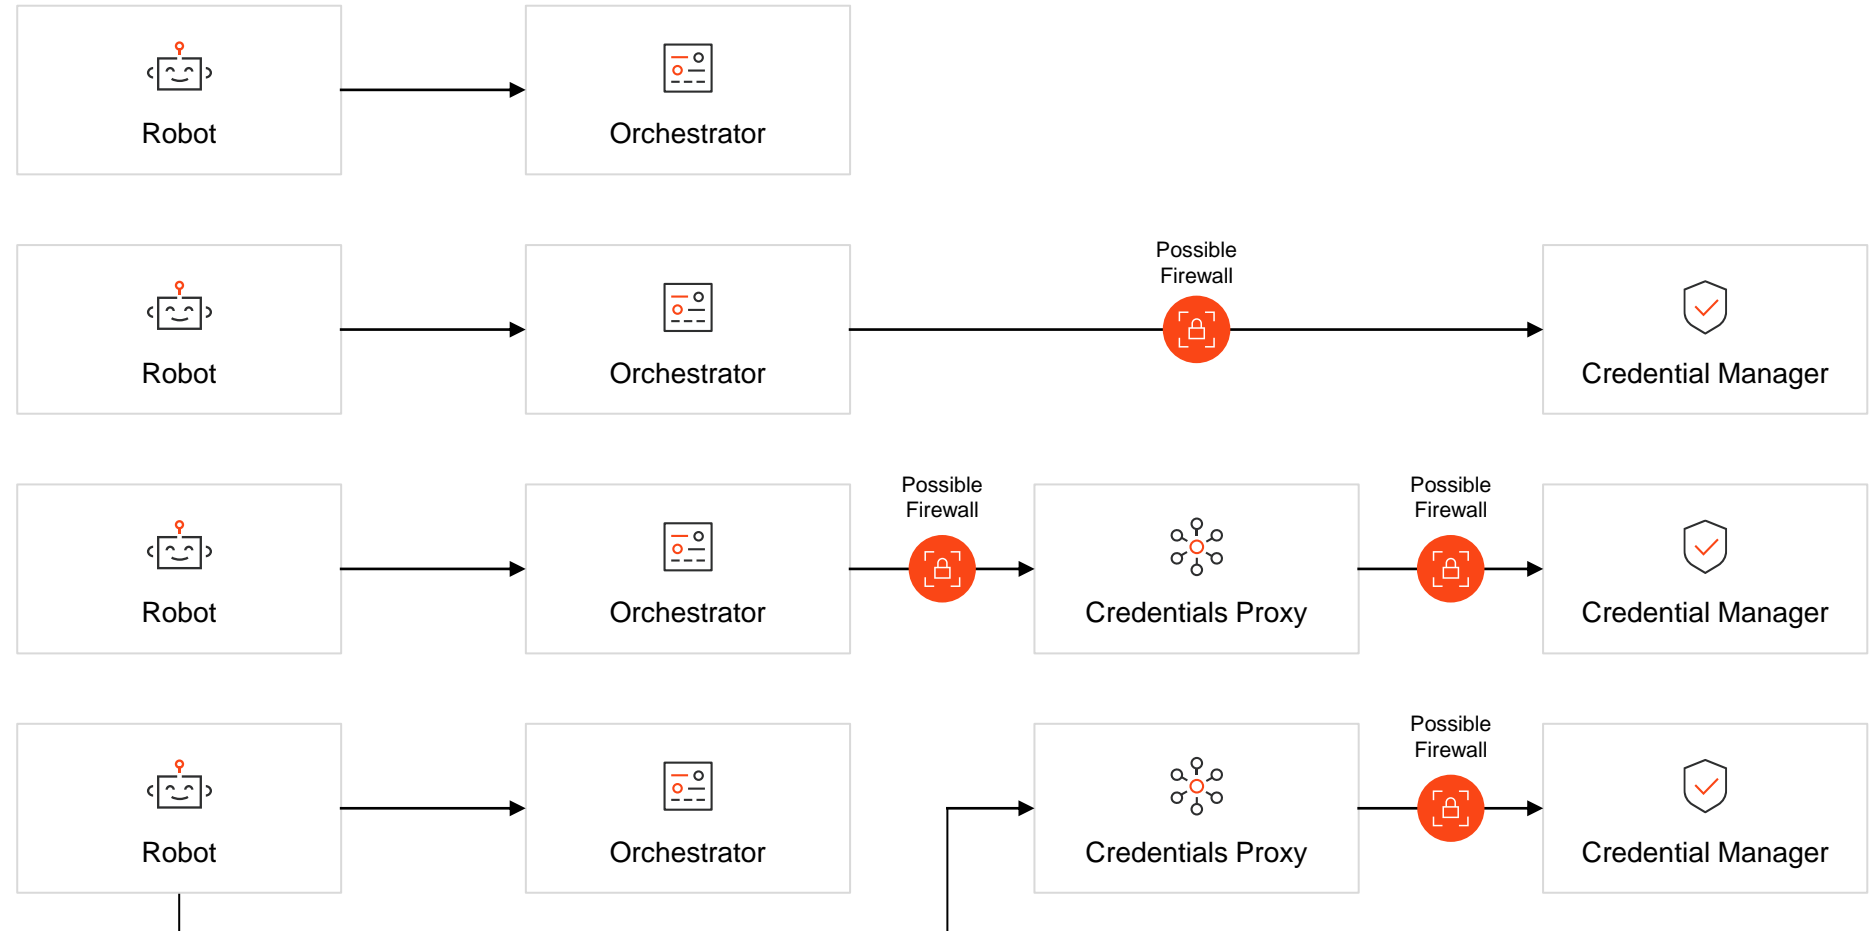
Robot

Orchestrator

Robot

Orchestrator

Possible Firewall

Credential Manager

Robot

Orchestrator

Possible Firewall

Credentials Proxy

Possible Firewall

Credential Manager

Robot

Orchestrator

Credentials Proxy

Possible Firewall

Credential Manager